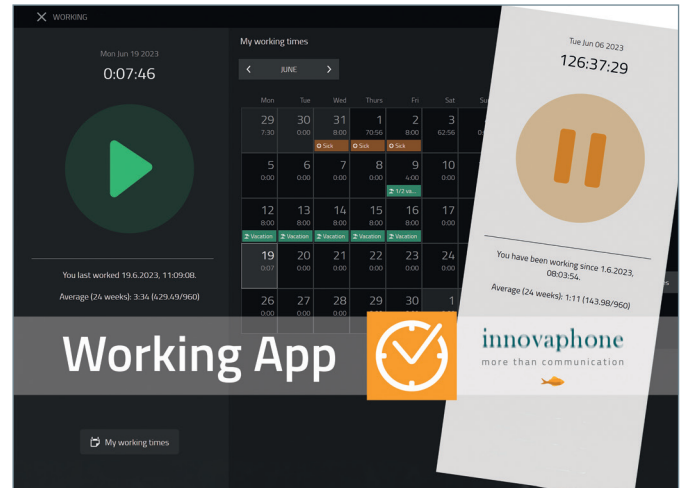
WORKING

Mon Jun 19 2023

0:07:46

You last worked 19.6.2023, 11:09:08.

Average (24 weeks): 3:34 (429.49/960)

My working times

My working times

JUNE

| Mon | Tue | Wed | Thurs | Fri | Sat | Su |
|---|---|---|---|---|---|---|
| 29 7:30 | 30 0:00 | 31 8:00 Sick | 1 70:56 Sick | 2 8:00 Sick | 3 62:56 | 0: |
| 5 0:00 | 6 0:00 | 7 0:00 | 8 0:00 | 9 4:00 1/2 va... | 10 0:00 | |
| 12 8:00 Vacation | 13 8:00 Vacation | 14 8:00 Vacation | 15 8:00 Vacation | 16 8:00 Vacation | 17 0:00 | |
| 19 0:07 | 20 0:00 | 21 0:00 | 22 0:00 | 23 0:00 | 24 0:00 | |
| 26 0:00 | 27 0:00 | 28 0:00 | 29 0:00 | 30 0:00 | 1 | |

Tue Jun 06 2023

126:37:29

You have been working since 1.6.2023, 08:03:54.

Average (24 weeks): 1:11 (143.98/960)

Working App

innovaphone
more than communication